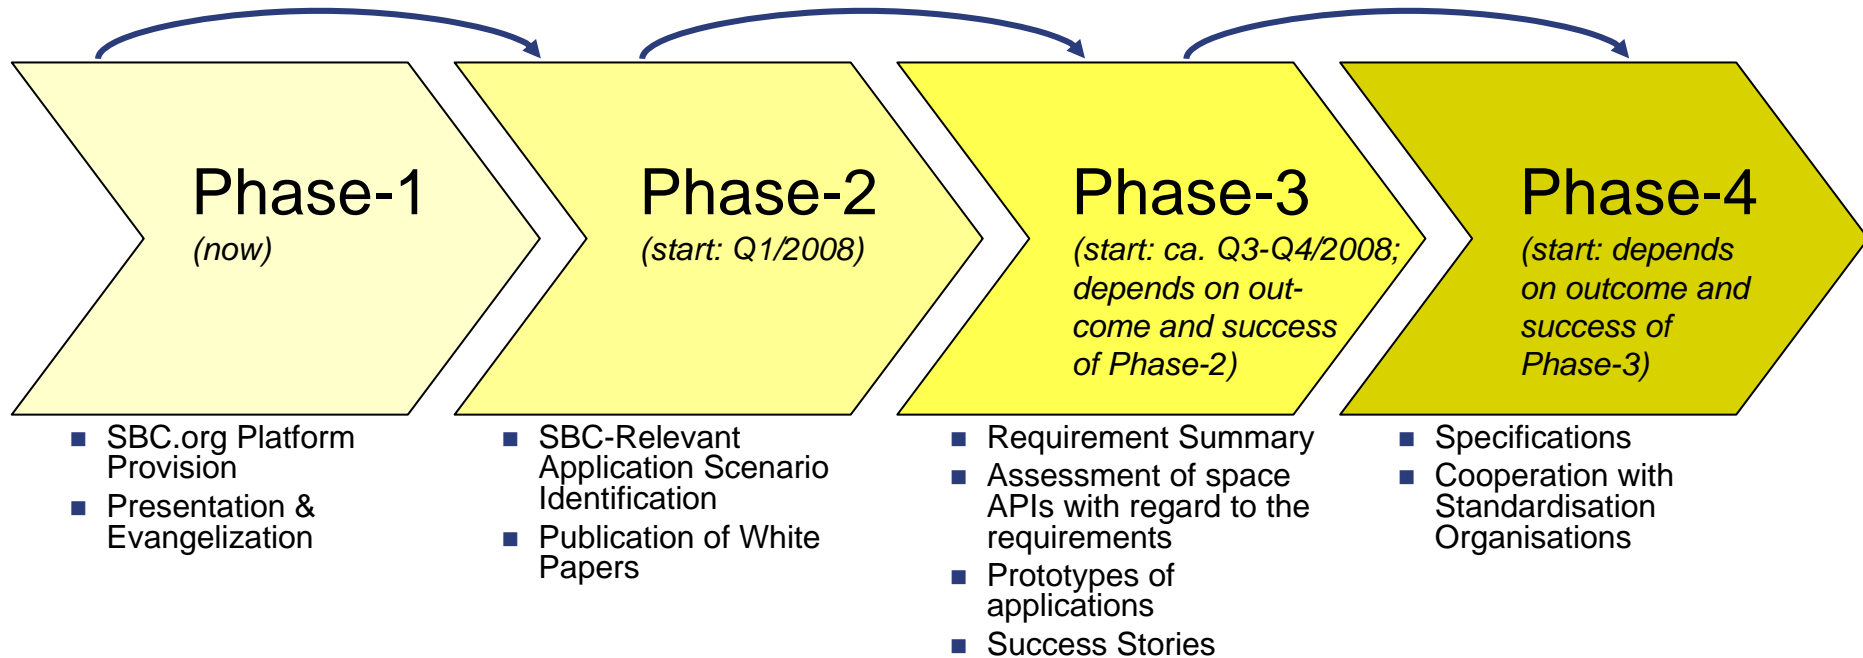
Phase-1
(now)

Phase-2
(start: Q1/2008)

Phase-3
(start: ca. Q3-Q4/2008; depends on outcome and success of Phase-2)

Phase-4
(start: depends on outcome and success of Phase-3)

- SBC.org Platform Provision
- Presentation & Evangelization

- SBC-Relevant Application Scenario Identification
- Publication of White Papers

- Requirement Summary
- Assessment of space APIs with regard to the requirements
- Prototypes of applications
- Success Stories

- Specifications
- Cooperation with Standardisation Organisations